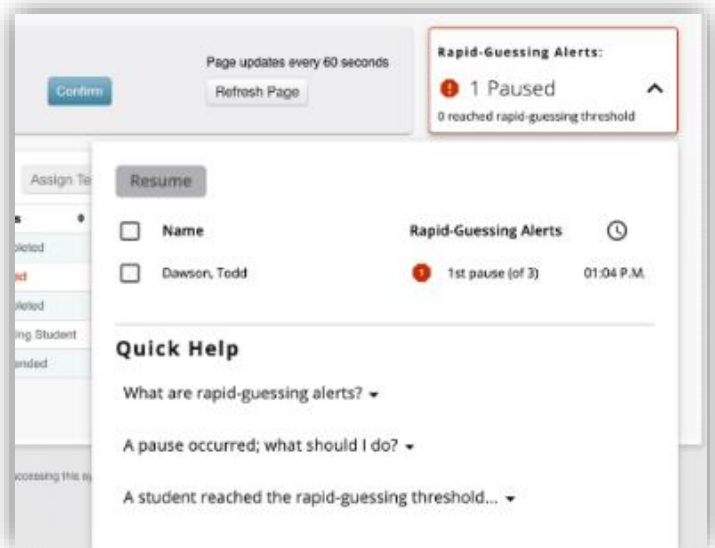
Confirm

Page updates every 60 seconds

Refresh Page

Rapid-Guessing Alerts:

1 Paused

0 reached rapid-guessing threshold

Assign Te

s

pleted

ed

pleted

ing Student

ended

ccessing this sy

Resume

| | Name | Rapid-Guessing Alerts | |
|---|---|---|---|
| | Dawson, Todd | 1st pause (of 3) | 01:04 P.M. |

Quick Help

What are rapid-guessing alerts?

A pause occurred; what should I do?

A student reached the rapid-guessing threshold...